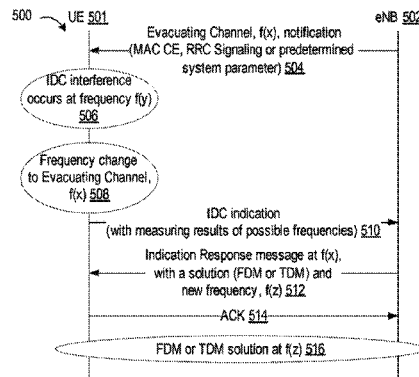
500 UE 501

eNB 502

Evacuating Channel, f(x), notification (MAC CE, RRC Signaling or predetermined system parameter) 504

IDC interference occurs at frequency f(y) 506

Frequency change to Evacuating Channel, f(x) 508

IDC indication (with measuring results of possible frequencies) 510

Indication Response message at f(x), with a solution (FDM or TDM) and new frequency, f(z) 512

ACK 514

FDM or TDM solution at f(z) 516